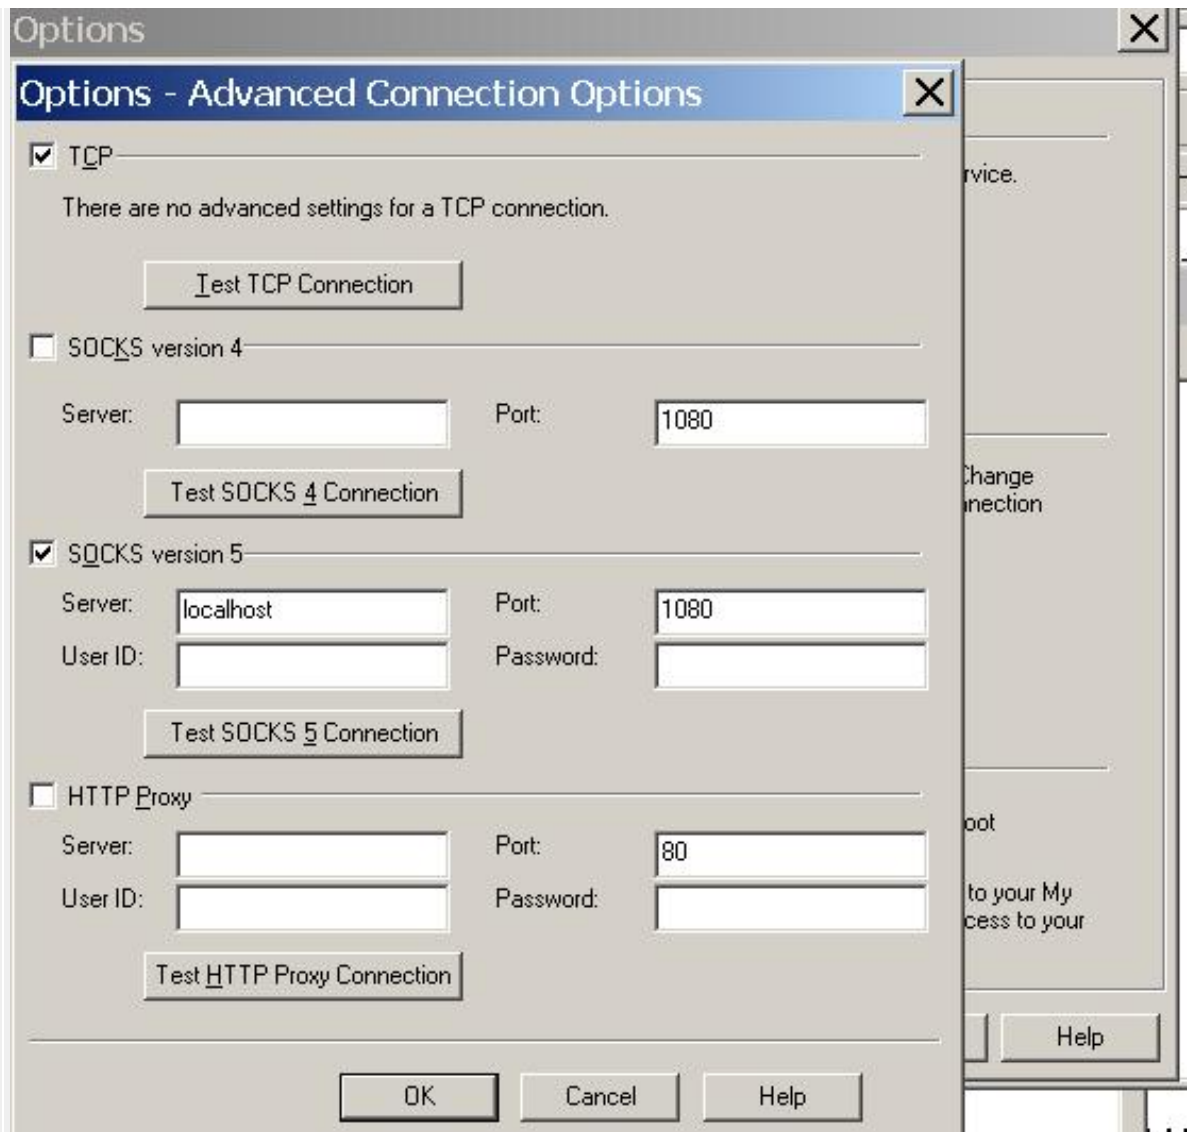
Options

Options - Advanced Connection Options

TCP

There are no advanced settings for a TCP connection.

Test TCP Connection

SOCKS version 4

Server:

Port: 1080

Test SOCKS 4 Connection

SOCKS version 5

Server: localhost

Port: 1080

User ID:

Password:

Test SOCKS 5 Connection

HTTP Proxy

Server:

Port: 80

User ID:

Password:

Test HTTP Proxy Connection

OK

Cancel

Help

rvice.

hange
nection

oot

to your My
cess to your

Help